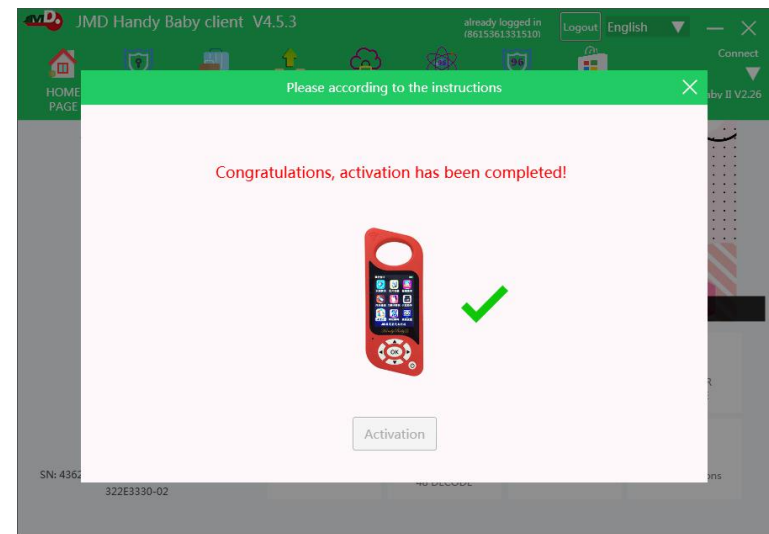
JMD Handy Baby client V4.5.3
already logged in (8615361331510)
Logout English
Connect
HOME PAGE
aby II V2.26
Please according to the instructions
Congratulations, activation has been completed!
Activation
SN: 4362
322E3330-02
46 DECODE
ons